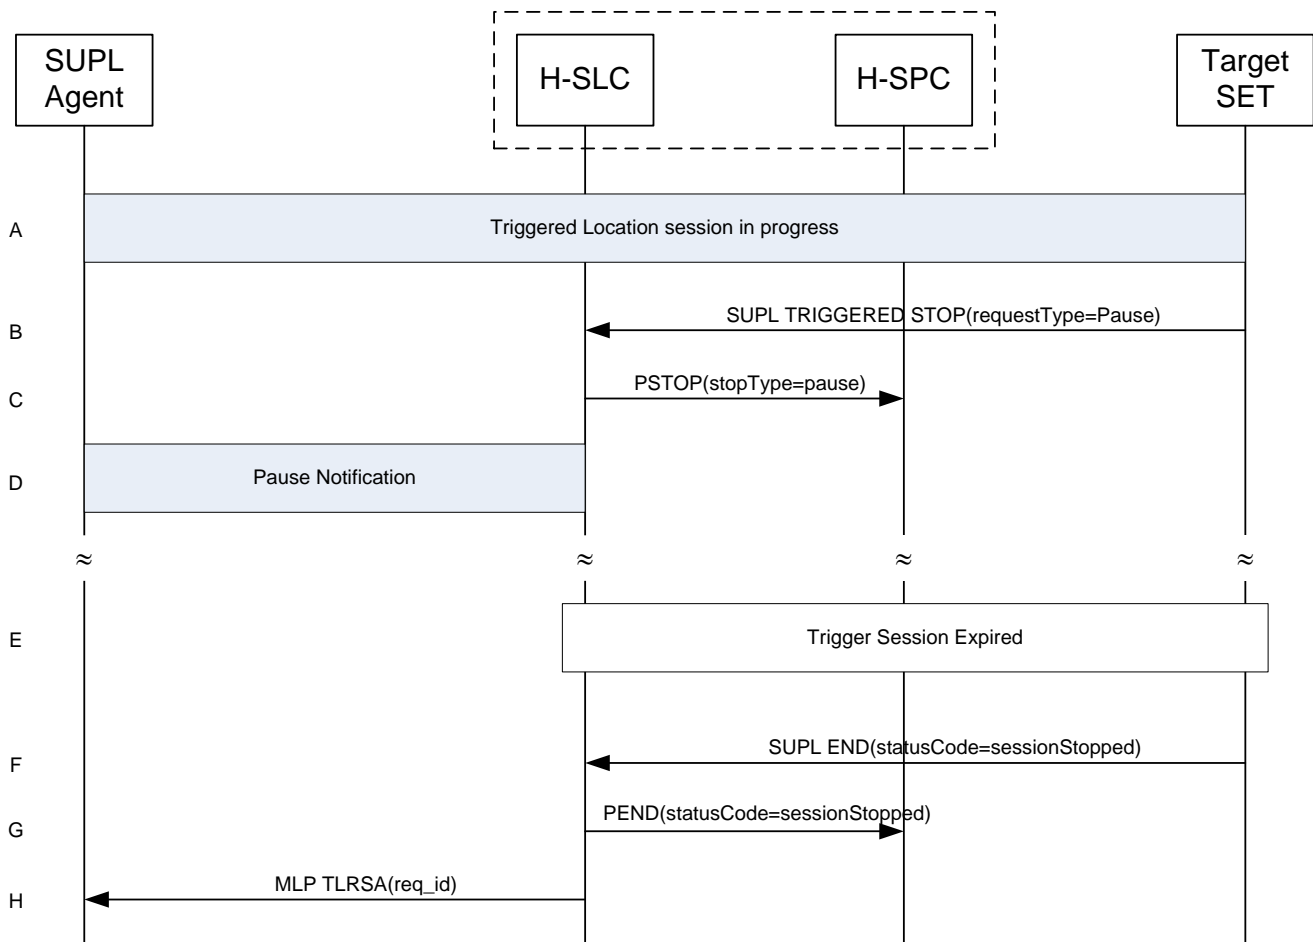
SUPL Agent

H-SLC

H-SPC

Target SET

A

Triggered Location session in progress

B

SUPL TRIGGERED STOP(requestType=Pause)

C

PSTOP(stopType=pause)

D

Pause Notification

$\approx$ $\approx$ $\approx$ $\approx$

E

Trigger Session Expired

F

SUPL END(statusCode=sessionStopped)

G

PEND(statusCode=sessionStopped)

H

MLP TLRSA(req_id)